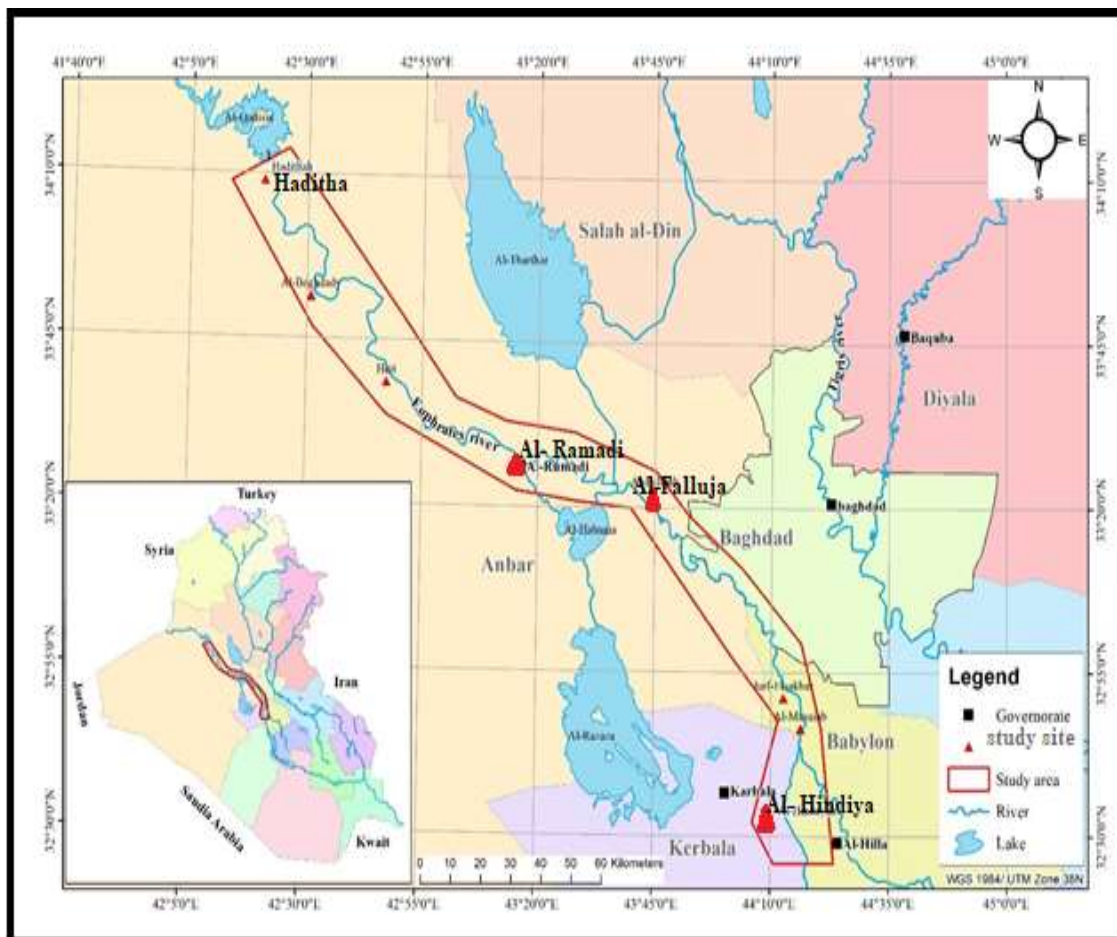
41°40'0"E 42°5'0"E 42°30'0"E 42°55'0"E 43°20'0"E 43°45'0"E 44°10'0"E 44°35'0"E 45°0'0"E

N
W E
S

Al-Qadisia
Haditha
Hadith
Salah al-Din
Al-Tharthar
Al-Baghdadi
Baquba
Hit
Tigris river
Diyala
Euphrates river
Al- Ramadi
Al-Ramadi
Al-Falluja
Baghdad
Al-Habbania
Baghdad
Anbar
Turkey
Syria
Iran
Jordan
Saudia Arabia
Kwait
Jurf al-Sakhar
Al-Musayab
Babylon
Al-Razaza
Karbala
Al- Hindiya
Al-Hilla
Kerbala

0 10 20 30 40 50 60 Kilometers

Legend
Governorate
study site
Study area
River
Lake
WGS 1984/ UTM Zone 38N

34°10'0"N 33°45'0"N 33°20'0"N 32°55'0"N 32°30'0"N

42°5'0"E 42°30'0"E 42°55'0"E 43°20'0"E 43°45'0"E 44°10'0"E 44°35'0"E 45°0'0"E